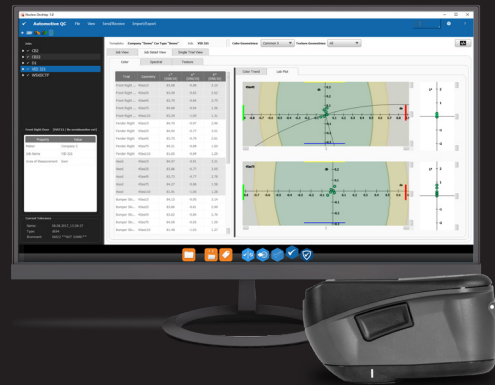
Automotive QC File View Send/Receive Import/Export

CB2
CB3
SIG 221
WVUOCTF

Company "Arona" Car Type "Arona"
Edit View
Job Detail View
Single Trial View
Color
Spectral
Tolerance

Color Trend
Lab Plot

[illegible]